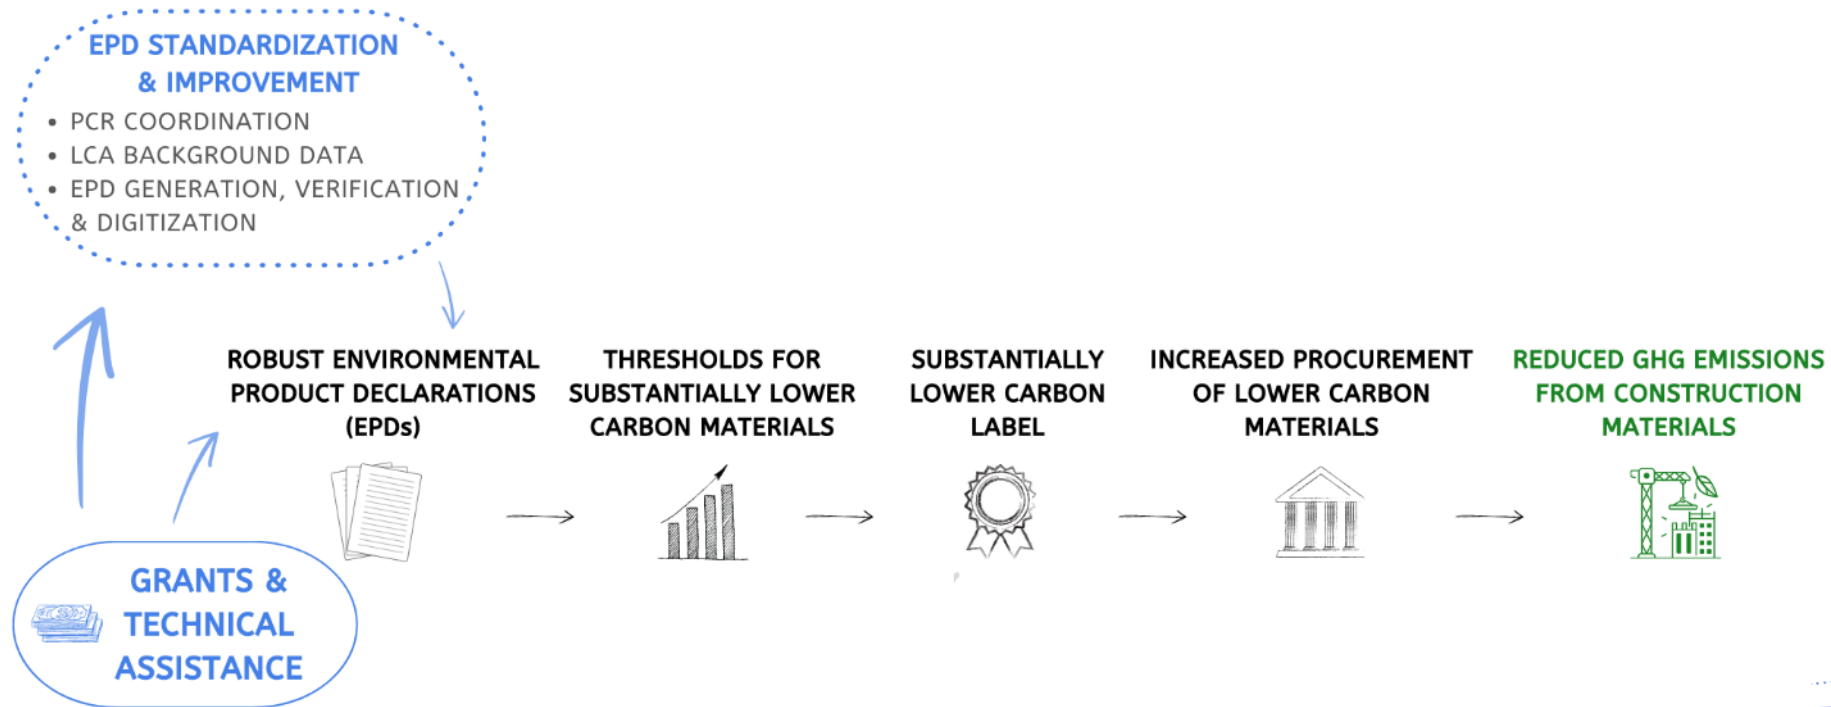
EPD STANDARDIZATION & IMPROVEMENT

• PCR COORDINATION
• LCA BACKGROUND DATA
• EPD GENERATION, VERIFICATION & DIGITIZATION

ROBUST ENVIRONMENTAL PRODUCT DECLARATIONS (EPDs)

THRESHOLDS FOR SUBSTANTIALLY LOWER CARBON MATERIALS

SUBSTANTIALLY LOWER CARBON LABEL

INCREASED PROCUREMENT OF LOWER CARBON MATERIALS

REDUCED GHG EMISSIONS FROM CONSTRUCTION MATERIALS

GRANTS & TECHNICAL ASSISTANCE